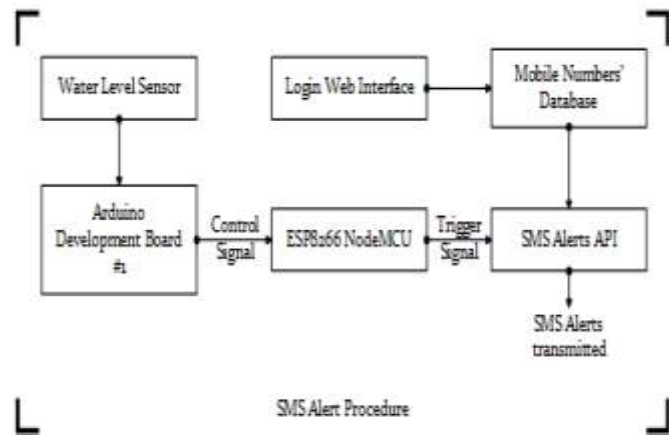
Water Level Sensor

Login Web Interface

Mobile Numbers' Database

Arduino Development Board #1

Control Signal

ESP8266 NodeMCU

Trigger Signal

SMS Alerts API

SMS Alerts transmitted

SMS Alert Procedure